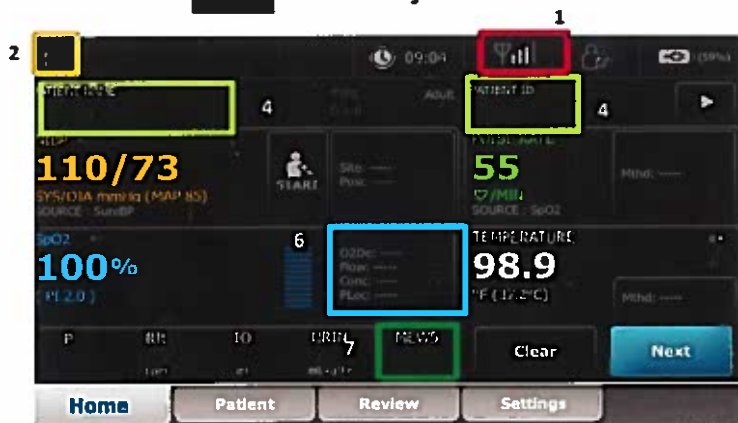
1

2

09:04

(99%)

PATIENT NAME

4

Adult

PATIENT ID

4

NIBP

110/73

SYS/DIA mmHg (MAP 85)

SOURCE : SureBP

START

Site: ----
Posi: ----

PULSE RATE

55

♡/MIN

SOURCE : SpO2

Mthd: ----

SpO2

100%

PI 2.0

6

O2Dc: ----
Flow: ----
Conc: ----
PLoc: ----

TEMPERATURE

98.9

°F (37.2°C)

Mthd: ----

P

RR

IO

URIN

7

NEWS

Clear

Next

Home

Patient

Review

Settings